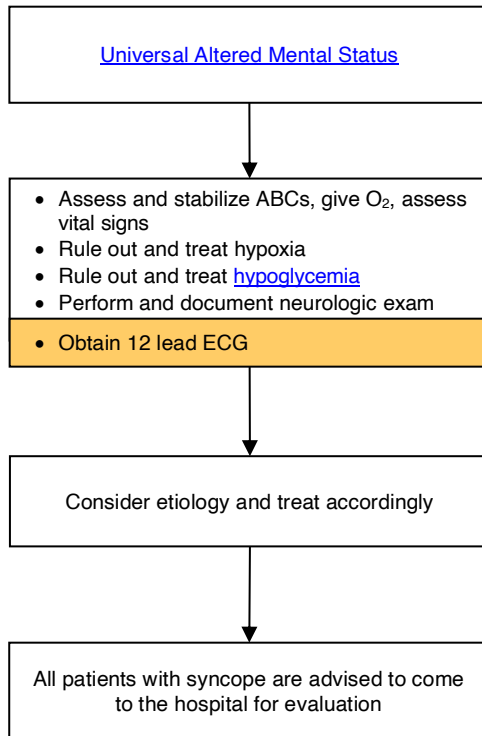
Universal Altered Mental Status

- Assess and stabilize ABCs, give $O_2$, assess vital signs
- Rule out and treat hypoxia
- Rule out and treat hypoglycemia
- Perform and document neurologic exam
- Obtain 12 lead ECG

Consider etiology and treat accordingly

All patients with syncope are advised to come to the hospital for evaluation